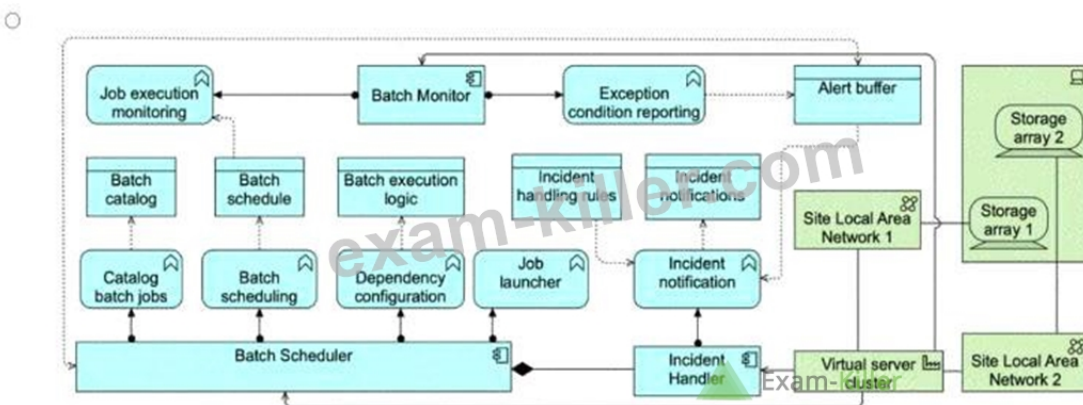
Job execution monitoring

Batch Monitor

Exception condition reporting

Alert buffer

Storage array 2

Batch catalog

Batch schedule

Batch execution logic

Incident handling rules

Incident notifications

Site Local Area Network 1

Storage array 1

Catalog batch jobs

Batch scheduling

Dependency configuration

Job launcher

Incident notification

Batch Scheduler

Incident Handler

Virtual server cluster

Site Local Area Network 2

exam-killer.com

Exam-killer